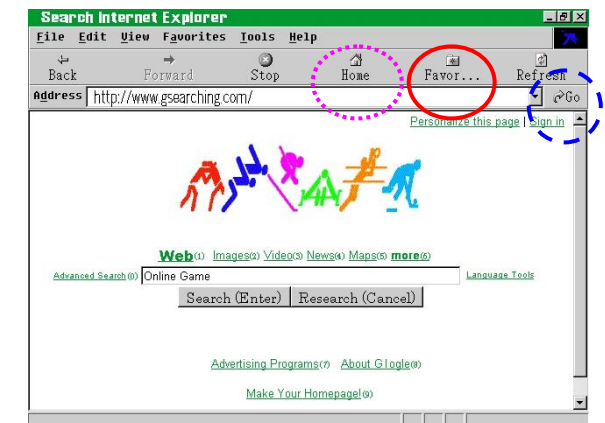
Search Internet Explorer

File Edit View Favorites Tools Help

Back Forward Stop Home Favor... Refresh

Address http://www.gsearching.com/ Go

Personalize this page | Sign in

Web(1) Images(2) Video(3) News(4) Maps(5) more(6)

Advanced Search(0) Online Game Language Tools

Search (Enter) Research (Cancel)

Advertising Programs(7) About Glogle(8)

Make Your Homepage!(9)